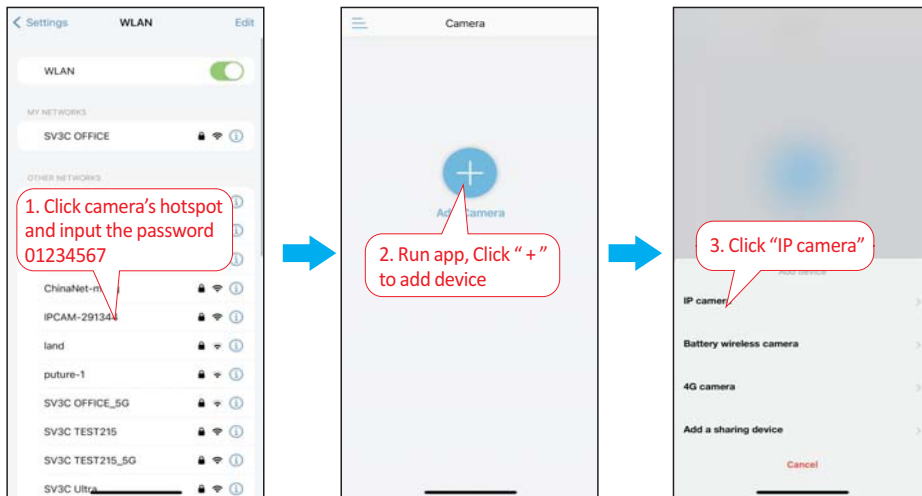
< Settings WLAN Edit

WLAN

MY NETWORKS

SV3C OFFICE

OTHER NETWORKS

1. Click camera's hotspot and input the password 01234567

ChinaNet-m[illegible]

IPCAM-29134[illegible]

land

puture-1

SV3C OFFICE_5G

SV3C TEST215

SV3C TEST215_5G

SV3C Ultra

Camera

Ad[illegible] Camera

2. Run app, Click " + " to add device

3. Click "IP camera"

Add device

IP camer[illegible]

Battery wireless camera

4G camera

Add a sharing device

Cancel